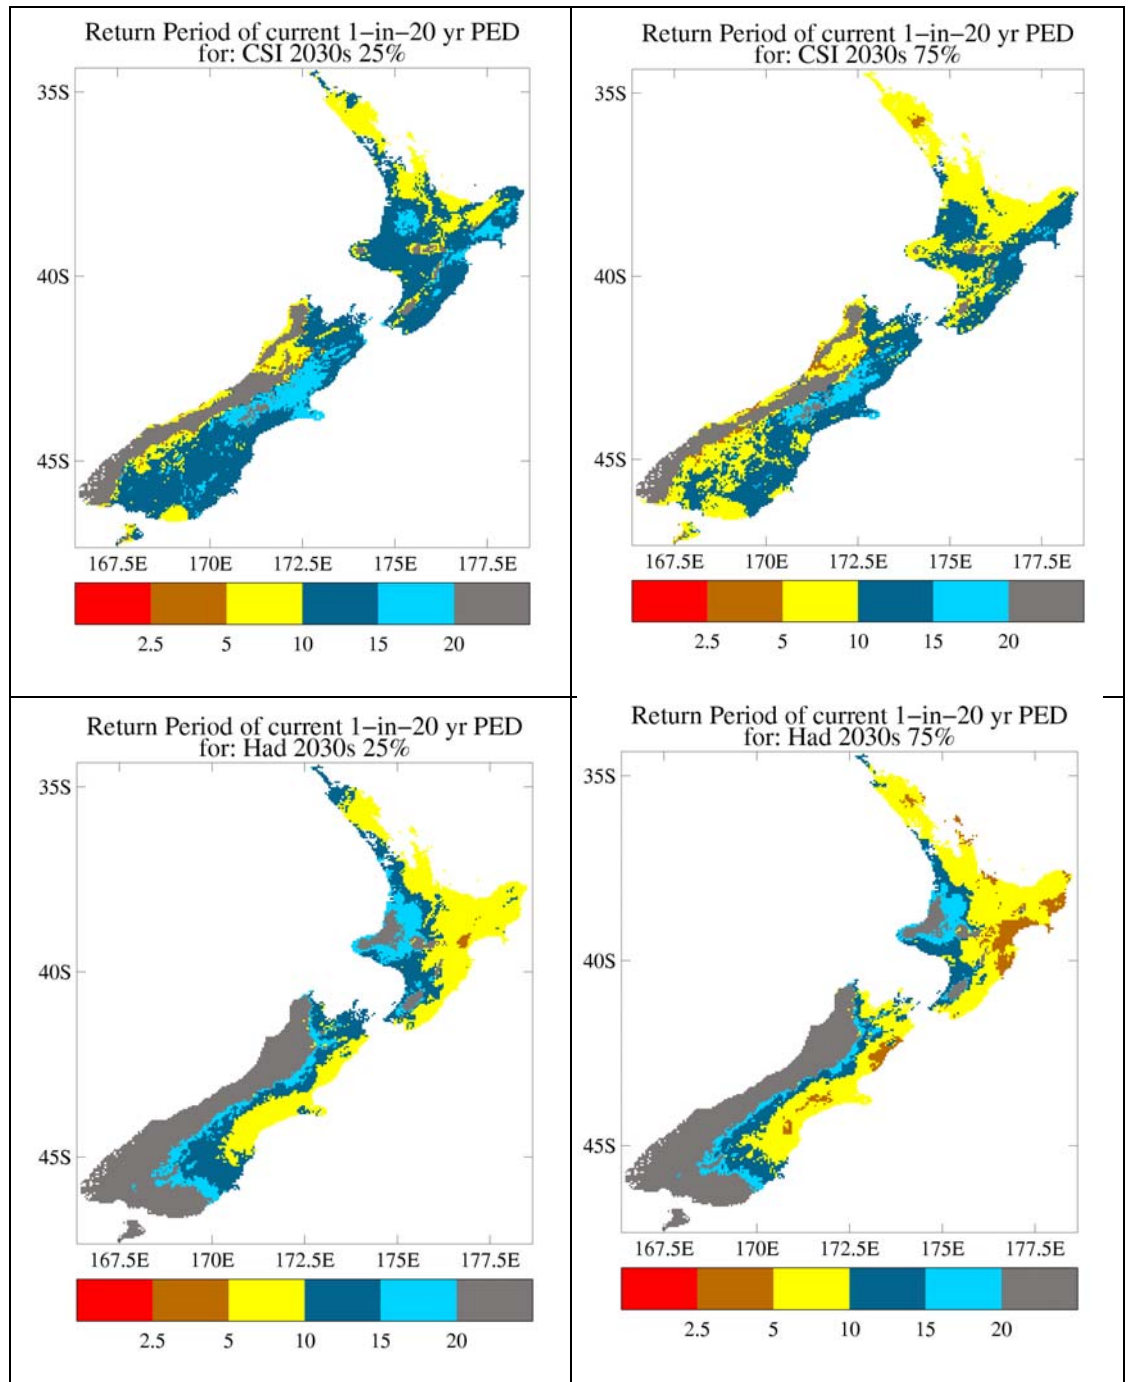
Return Period of current 1–in–20 yr PED
for: CSI 2030s 25%

35S
40S
45S
167.5E 170E 172.5E 175E 177.5E
2.5 5 10 15 20

Return Period of current 1–in–20 yr PED
for: CSI 2030s 75%

35S
40S
45S
167.5E 170E 172.5E 175E 177.5E
2.5 5 10 15 20

Return Period of current 1–in–20 yr PED
for: Had 2030s 25%

35S
40S
45S
167.5E 170E 172.5E 175E 177.5E
2.5 5 10 15 20

Return Period of current 1–in–20 yr PED
for: Had 2030s 75%

35S
40S
45S
167.5E 170E 172.5E 175E 177.5E
2.5 5 10 15 20